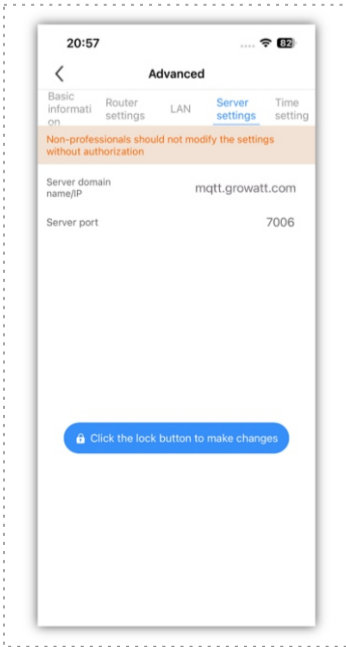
20:57 82

Advanced

Basic informati on
Router settings
LAN
Server settings
Time setting

Non-professionals should not modify the settings without authorization

Server domain name/IP mqtt.growatt.com

Server port 7006

Click the lock button to make changes